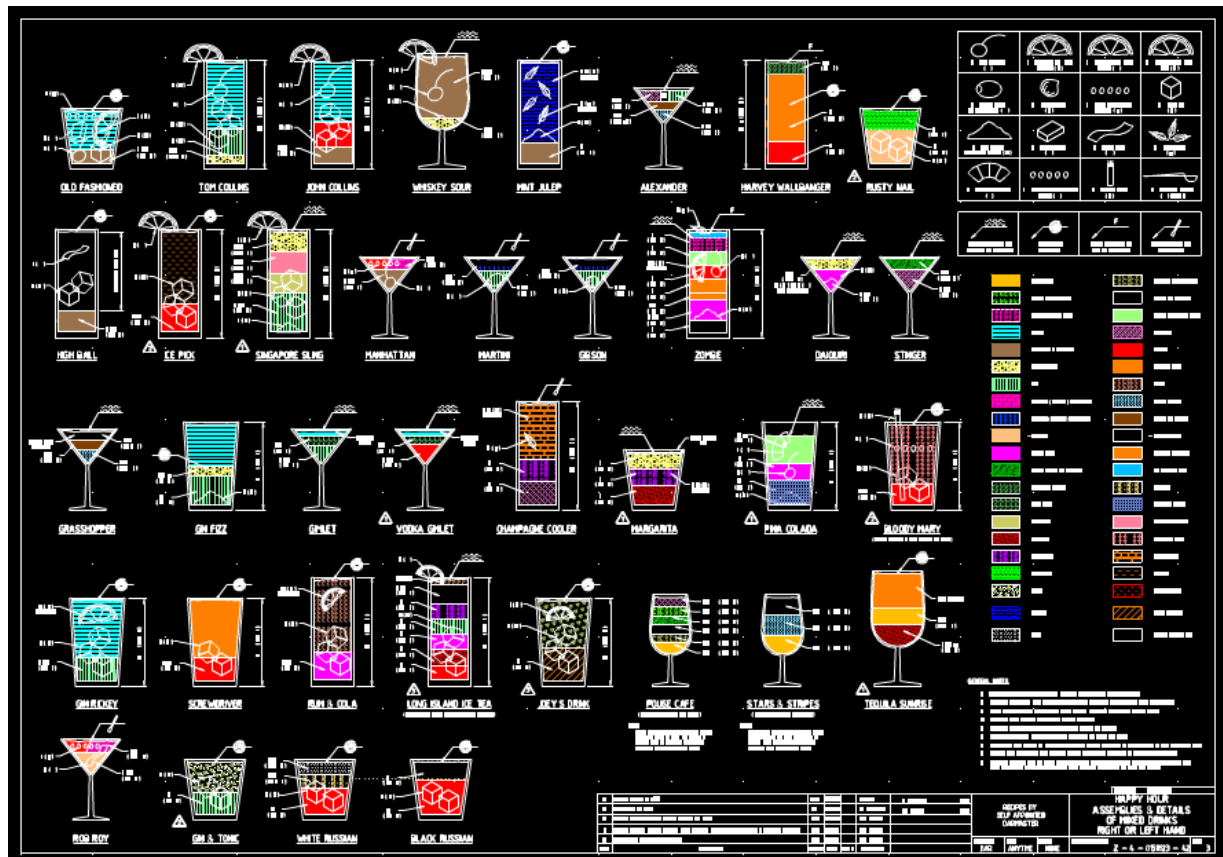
OLD FASHIONED

TOM COLLINS

JOHN COLLINS

WHISKEY SOUR

MINT JULEP

ALEXANDER

HARVEY WALLBANGER

RUSTY NAIL

HIGH BALL

ICE PICK

SINGAPORE SLING

MANHATTAN

MARTINI

GIBSON

ZOMBIE

DAIQUIRI

STINGER

GRASSHOPPER

GIN FIZZ

GIMLET

VODKA GIMLET

CHAMPAGNE COOLER

MARGARITA

PINA COLADA

BLOODY MARY

GIN RICKEY

SCREWDRIVER

RUM & COLA

LONG ISLAND ICE TEA

JOEY'S DRINK

POUSE CAFE

STARS & STRIPES

TEQUILA SUNRISE

ROB ROY

GIN & TONIC

WHITE RUSSIAN

BLACK RUSSIAN

GENERAL NOTES

RECIPES BY SELF APPOINTED DARMISTER

HAPPY HOUR ASSEMBLIES & DETAILS OF MIXED DRINKS RIGHT OR LEFT HAND

ANYTIME

Z - 4 - (5)923 - 42

3